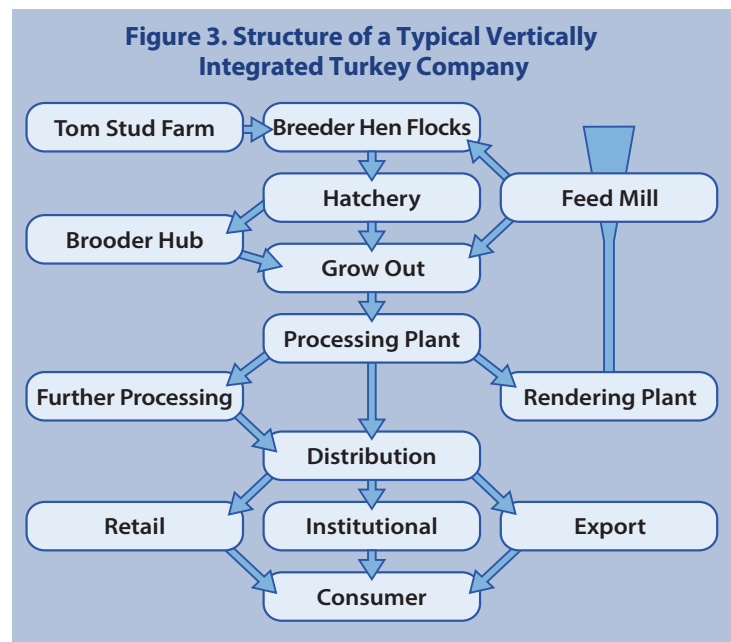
Figure 3. Structure of a Typical Vertically Integrated Turkey Company

Tom Stud Farm

Breeder Hen Flocks

Hatchery

Feed Mill

Brooder Hub

Grow Out

Processing Plant

Further Processing

Rendering Plant

Distribution

Retail

Institutional

Export

Consumer